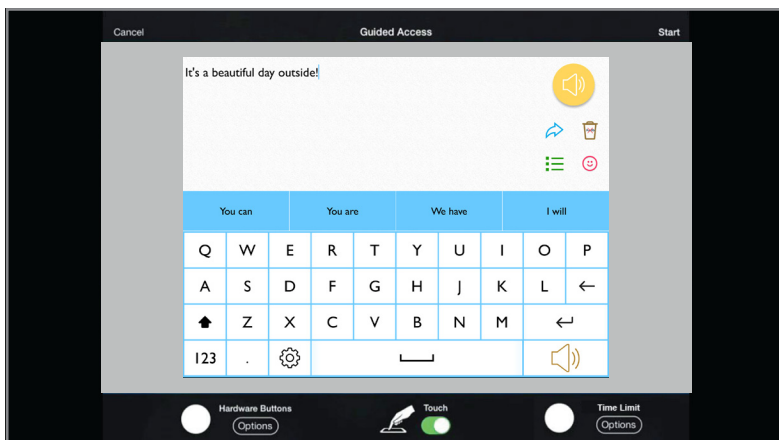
Cancel

Guided Access

Start

It's a beautiful day outside!

You can | You are | We have | I will

Q W E R T Y U I O P

A S D F G H J K L ←

Z X C V B N M ↵

123 .

Hardware Buttons
Options

Touch

Time Limit
Options